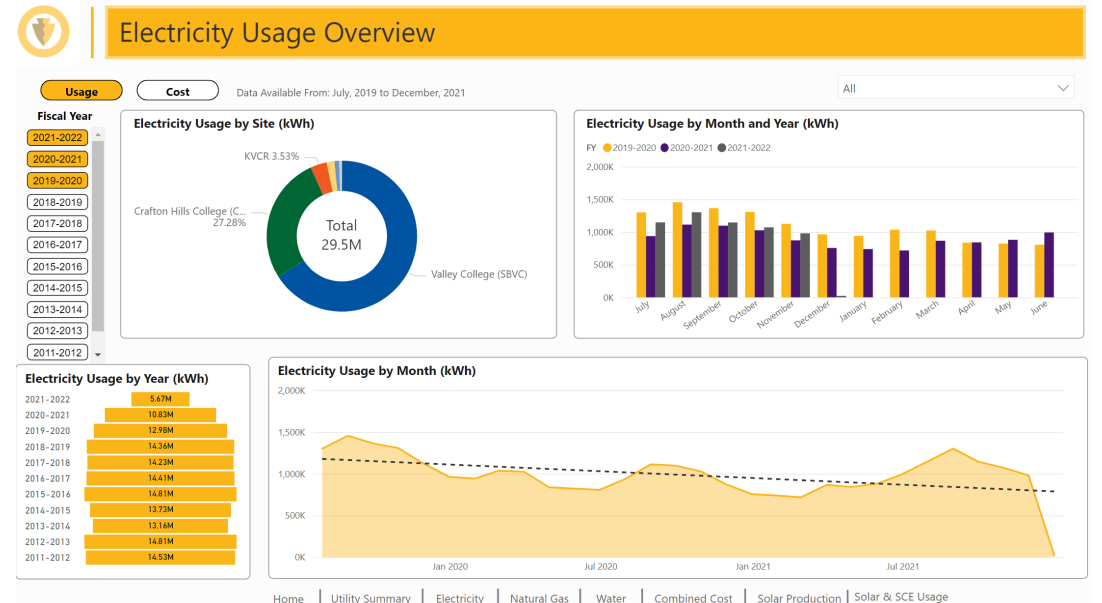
Electricity Usage Overview

Usage
Cost
Data Available From: July, 2019 to December, 2021

All

Fiscal Year
2021-2022
2020-2021
2019-2020
2018-2019
2017-2018
2016-2017
2015-2016
2014-2015
2013-2014
2012-2013
2011-2012

Electricity Usage by Site (kWh)
KVCR 3.53%
Crafton Hills College (C...
27.28%
Total
29.5M
Valley College (SBVC)

Electricity Usage by Month and Year (kWh)
FY 2019-2020 2020-2021 2021-2022
2,000K
1,500K
1,000K
500K
0K
July
August
September
October
November
December
January
February
March
April
May
June

Electricity Usage by Year (kWh)

| | |
|---|---|
| 2021-2022 | 5.67M |
| 2020-2021 | 10.83M |
| 2019-2020 | 12.98M |
| 2018-2019 | 14.36M |
| 2017-2018 | 14.23M |
| 2016-2017 | 14.41M |
| 2015-2016 | 14.81M |
| 2014-2015 | 13.73M |
| 2013-2014 | 13.16M |
| 2012-2013 | 14.81M |
| 2011-2012 | 14.53M |

Electricity Usage by Month (kWh)
2,000K
1,500K
1,000K
500K
0K
Jan 2020
Jul 2020
Jan 2021
Jul 2021

Home | Utility Summary | Electricity | Natural Gas | Water | Combined Cost | Solar Production | Solar & SCE Usage